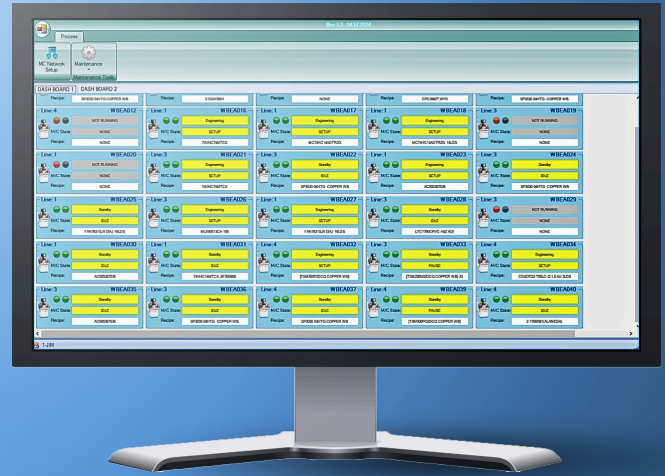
Process

MC Network Setup

Maintenance

Maintenance Tools

DASH BOARD 1 DASH BOARD 2

Recipe: SP3030-S4ITG COPPER WB | Recipe: 3 CONTAM | Recipe: NONE | Recipe: CPC3887 RHS | Recipe: SP3030-S4ITG COPPER WB

Line: 4 WBEAD12
NOT RUNNING
M/C State: NONE
Recipe: NONE

Line: 1 WBEAD16
Engineering
M/C State: SETUP
Recipe: 74AHC1G4TCK

Line: 1 WBEAD17
Engineering
M/C State: SETUP
Recipe: MC74VHC1G08TR2G

Line: 1 WBEAD18
Engineering
M/C State: SETUP
Recipe: MC74VHC1G08TR2G

Line: 3 WBEAD19
NOT RUNNING
M/C State: NONE
Recipe: NONE

Line: 1 WBEAD20
NOT RUNNING
M/C State: NONE
Recipe: NONE

Line: 3 WBEAD21
Engineering
M/C State: SETUP
Recipe: 74AHC1G4TCK

Line: 3 WBEAD22
Standby
M/C State: IDLE
Recipe: SP3030-S4ITG COPPER WB

Line: 1 WBEAD23
Engineering
M/C State: SETUP
Recipe: AC0030709

Line: 3 WBEAD24
Standby
M/C State: IDLE
Recipe: SP3030-S4ITG COPPER WB

Line: 1 WBEAD25
Standby
M/C State: IDLE
Recipe: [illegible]

Line: 3 WBEAD26
Engineering
M/C State: SETUP
Recipe: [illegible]

Line: 1 WBEAD27
Engineering
M/C State: SETUP
Recipe: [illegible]

Line: 3 WBEAD28
Standby
M/C State: IDLE
Recipe: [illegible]

Line: 3 WBEAD29
NOT RUNNING
M/C State: NONE
Recipe: NONE

Line: 1 WBEAD30
Standby
M/C State: IDLE
Recipe: AC0030709

Line: 1 WBEAD31
Engineering
M/C State: SETUP
Recipe: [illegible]

Line: 4 WBEAD32
Engineering
M/C State: SETUP
Recipe: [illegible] COPPER WB

Line: 3 WBEAD33
Standby
M/C State: PAUSE
Recipe: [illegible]

Line: 4 WBEAD34
Engineering
M/C State: SETUP
Recipe: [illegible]

Line: 3 WBEAD35
Standby
M/C State: IDLE
Recipe: AC0030709

Line: 3 WBEAD36
Standby
M/C State: IDLE
Recipe: SP3030-S4ITG COPPER WB

Line: 4 WBEAD37
Standby
M/C State: IDLE
Recipe: SP3030-S4ITG COPPER WB

Line: 4 WBEAD39
Standby
M/C State: PAUSE
Recipe: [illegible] COPPER WB

Line: 4 WBEAD40
Standby
M/C State: IDLE
Recipe: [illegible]

1-JIM